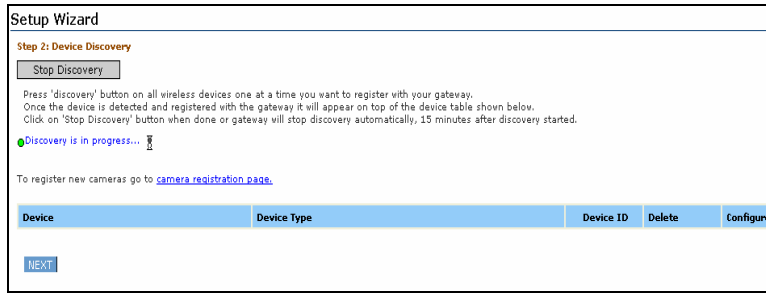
Setup Wizard

Step 2: Device Discovery

Stop Discovery

Press 'discovery' button on all wireless devices one at a time you want to register with your gateway.
Once the device is detected and registered with the gateway it will appear on top of the device table shown below.
Click on 'Stop Discovery' button when done or gateway will stop discovery automatically, 15 minutes after discovery started.

Discovery is in progress...

To register new cameras go to camera registration page.

| Device | Device Type | Device ID | Delete | Configure |
|---|---|---|---|---|

NEXT